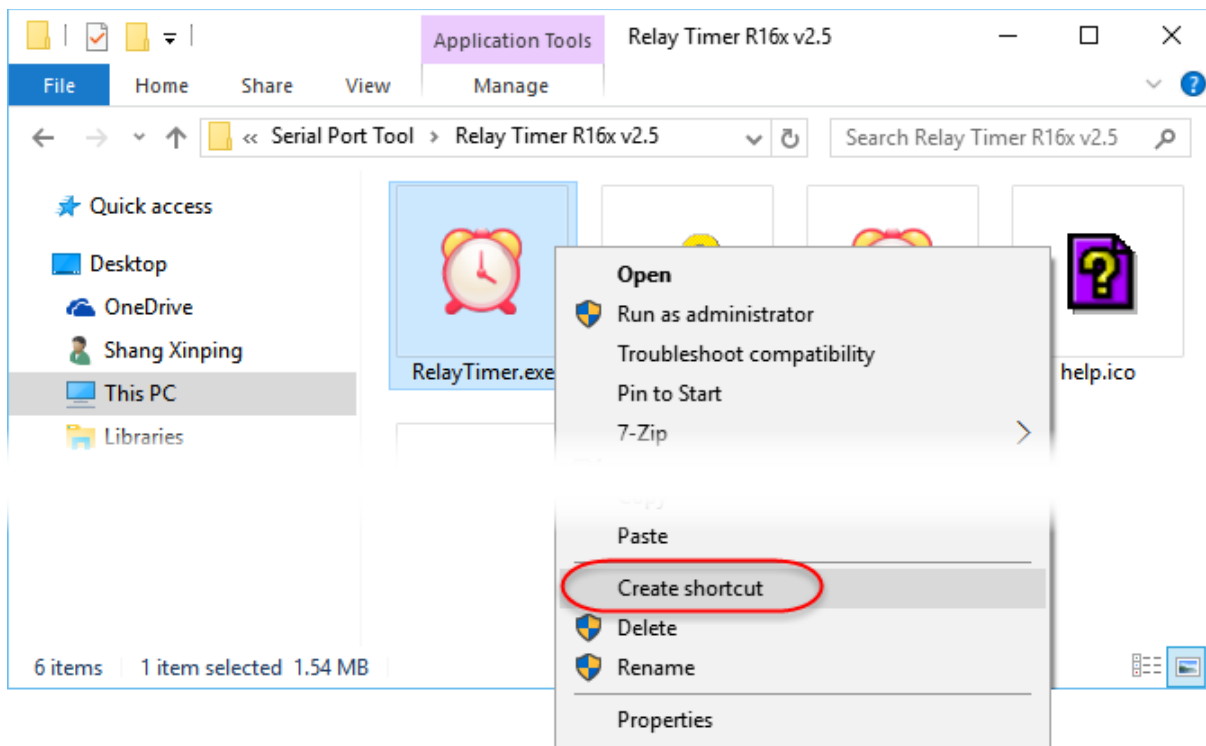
Application Tools
Relay Timer R16x v2.5

File
Home
Share
View
Manage

« Serial Port Tool › Relay Timer R16x v2.5
Search Relay Timer R16x v2.5

Quick access
Desktop
OneDrive
Shang Xinping
This PC
Libraries

RelayTimer.exe
help.ico

Open
Run as administrator
Troubleshoot compatibility
Pin to Start
7-Zip
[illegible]
Paste
Create shortcut
Delete
Rename
Properties

6 items
1 item selected 1.54 MB